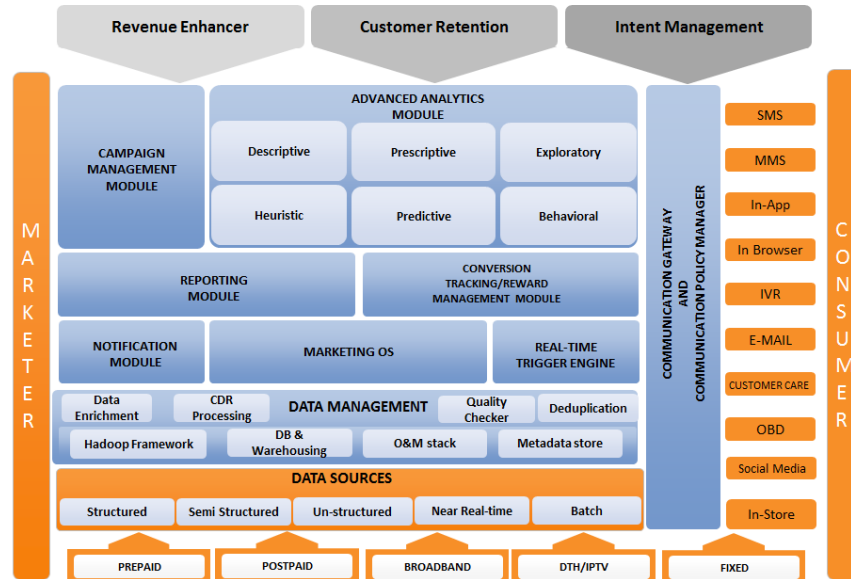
Revenue Enhancer
Customer Retention
Intent Management

MARKETER

CAMPAIGN MANAGEMENT MODULE

ADVANCED ANALYTICS MODULE
Descriptive
Prescriptive
Exploratory
Heuristic
Predictive
Behavioral

REPORTING MODULE

CONVERSION TRACKING/REWARD MANAGEMENT MODULE

NOTIFICATION MODULE

MARKETING OS

REAL-TIME TRIGGER ENGINE

Data Enrichment
CDR Processing
DATA MANAGEMENT
Quality Checker
Deduplication
Hadoop Framework
DB & Warehousing
O&M stack
Metadata store

DATA SOURCES
Structured
Semi Structured
Un-structured
Near Real-time
Batch

PREPAID
POSTPAID
BROADBAND
DTH/IPTV
FIXED

COMMUNICATION GATEWAY AND COMMUNICATION POLICY MANAGER

SMS
MMS
In-App
In Browser
IVR
E-MAIL
CUSTOMER CARE
OBD
Social Media
In-Store

CONSUMER